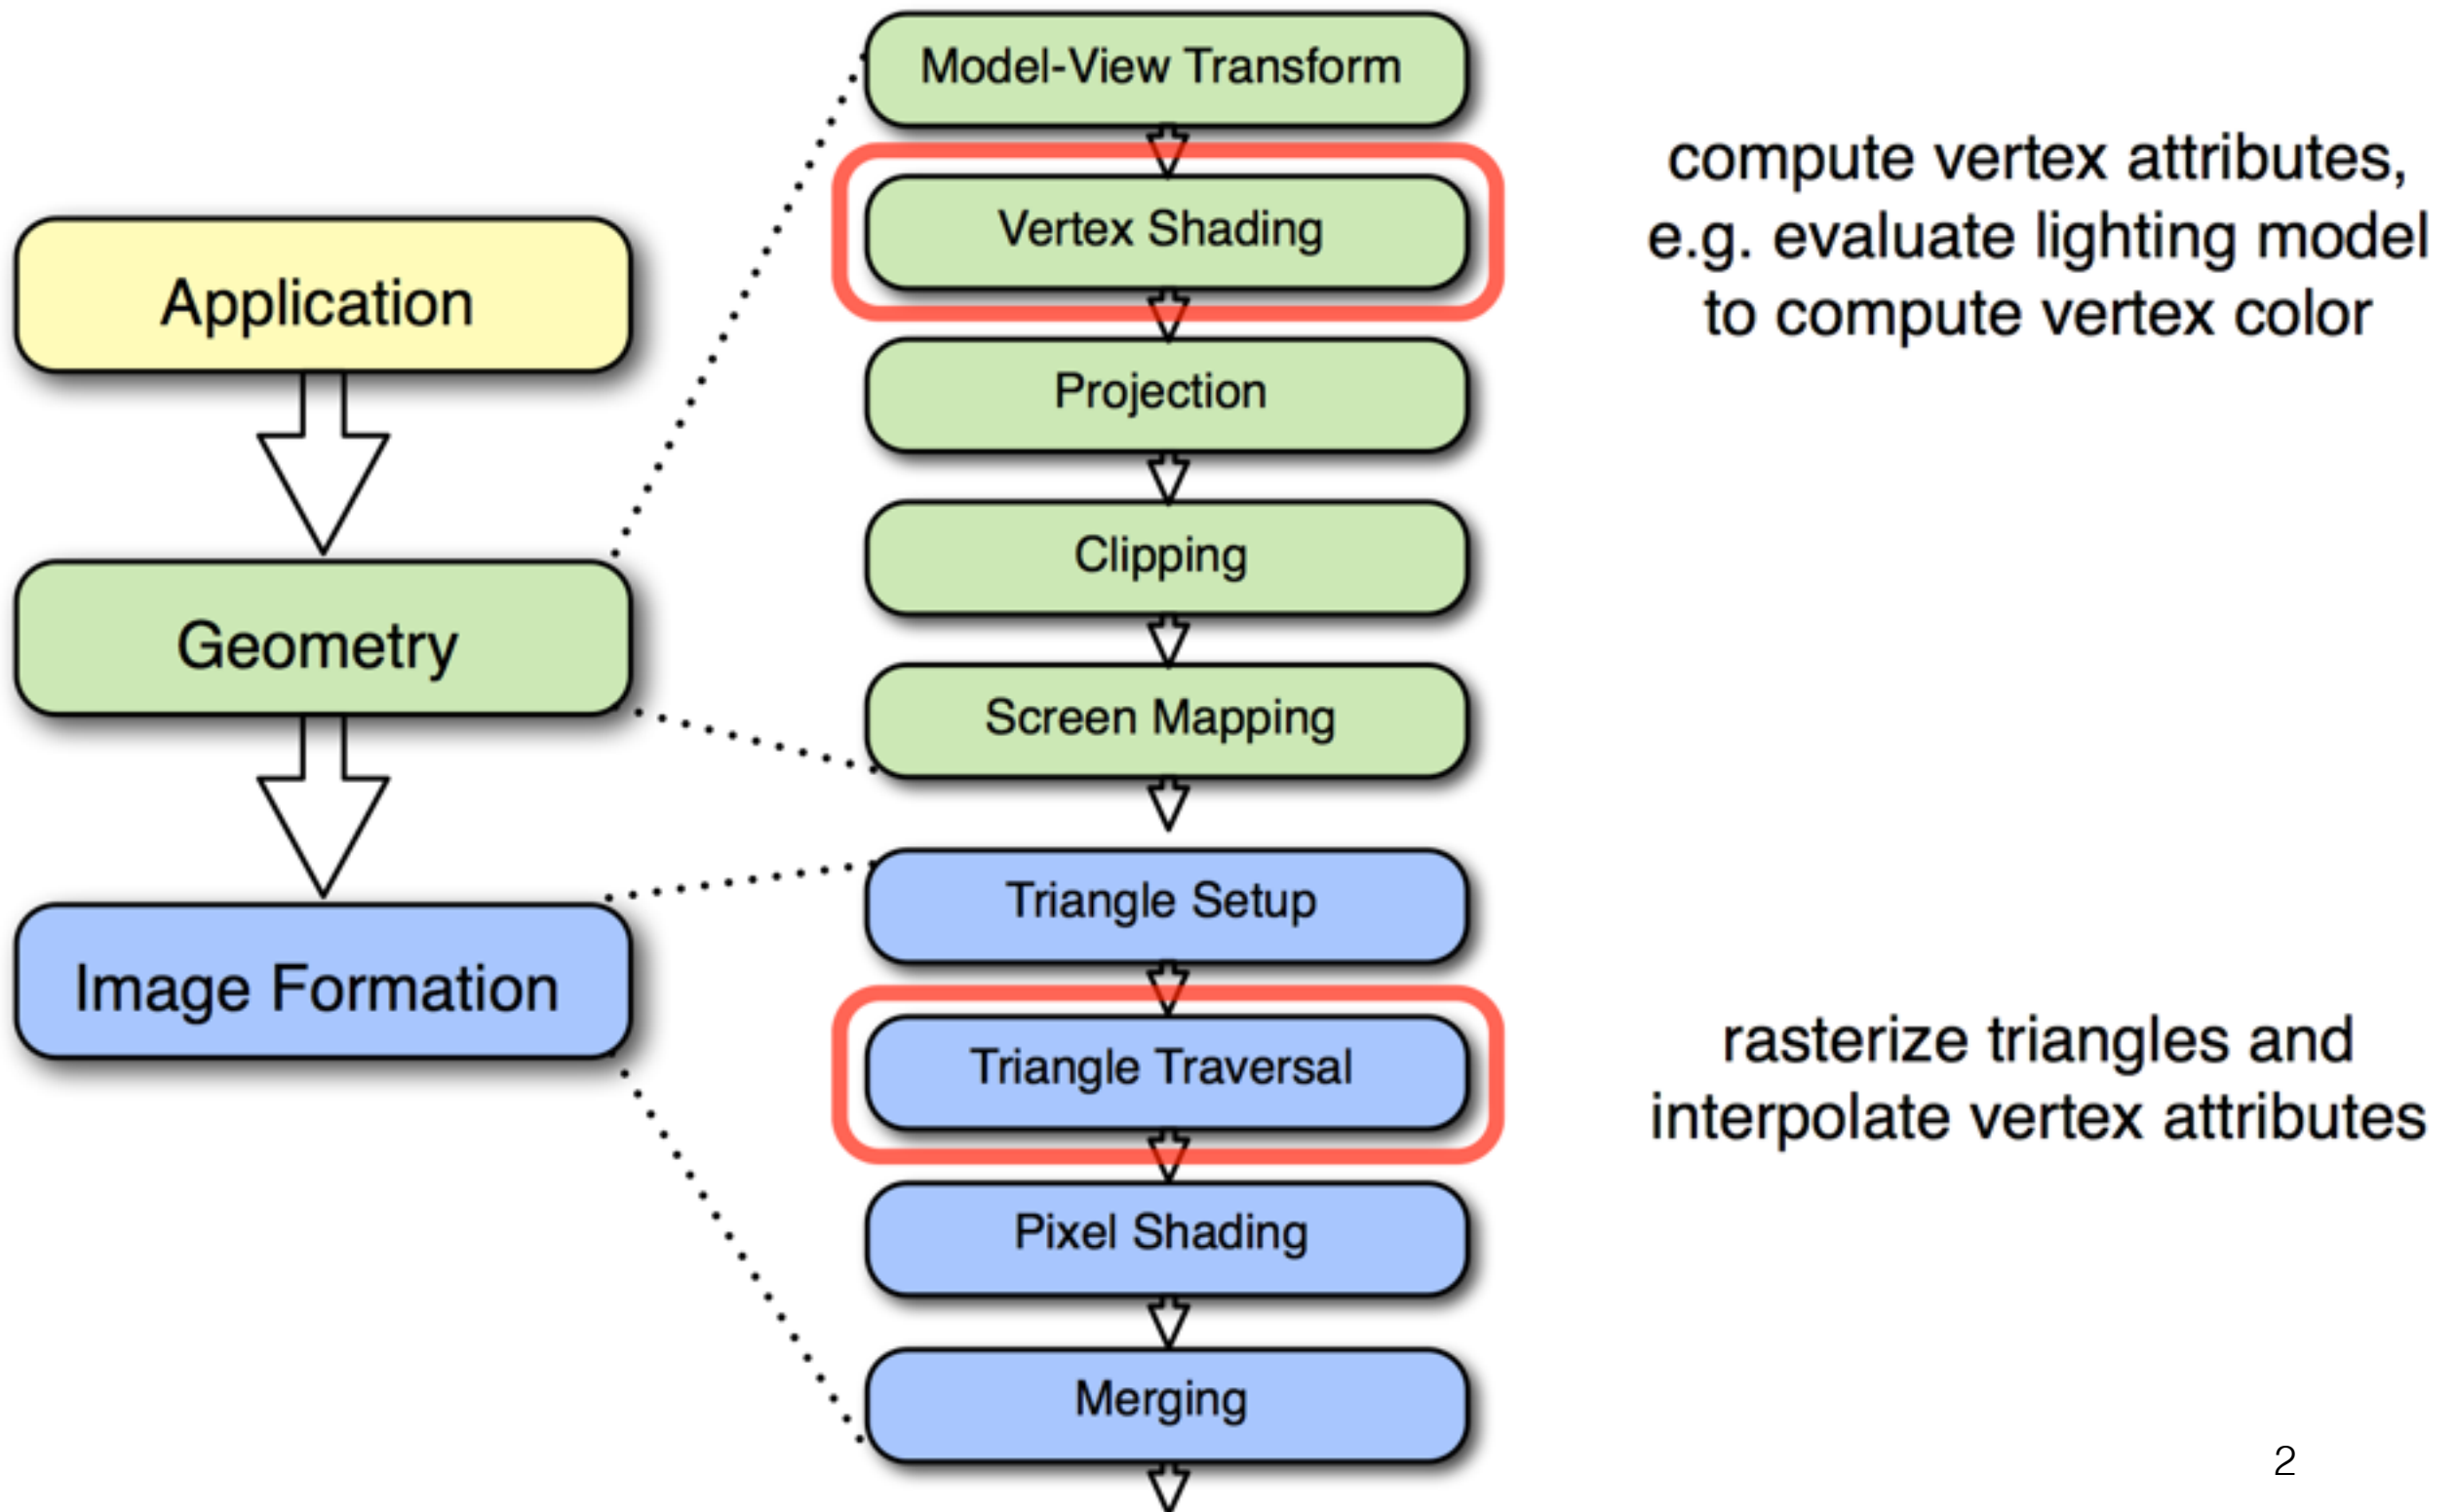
Application

Geometry

Image Formation

Model-View Transform

Vertex Shading

Projection

Clipping

Screen Mapping

Triangle Setup

Triangle Traversal

Pixel Shading

Merging

compute vertex attributes, e.g. evaluate lighting model to compute vertex color

rasterize triangles and interpolate vertex attributes

2